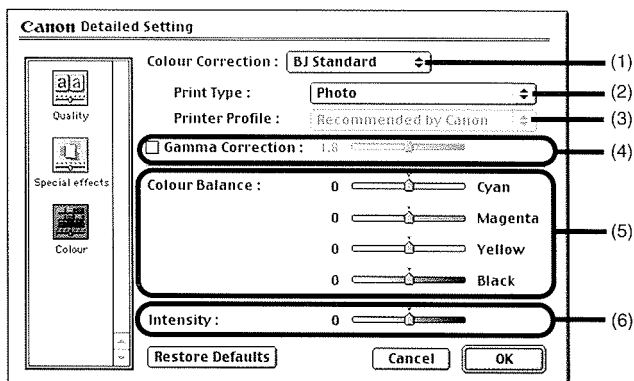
Canon Detailed Setting

Quality

Special effects

Colour

Colour Correction : BJ Standard (1)

Print Type : Photo (2)

Printer Profile : Recommended by Canon (3)

Gamma Correction : 1.8 (4)

Colour Balance : 0 Cyan

0 Magenta

0 Yellow

0 Black (5)

Intensity : 0 (6)

Restore Defaults

Cancel

OK